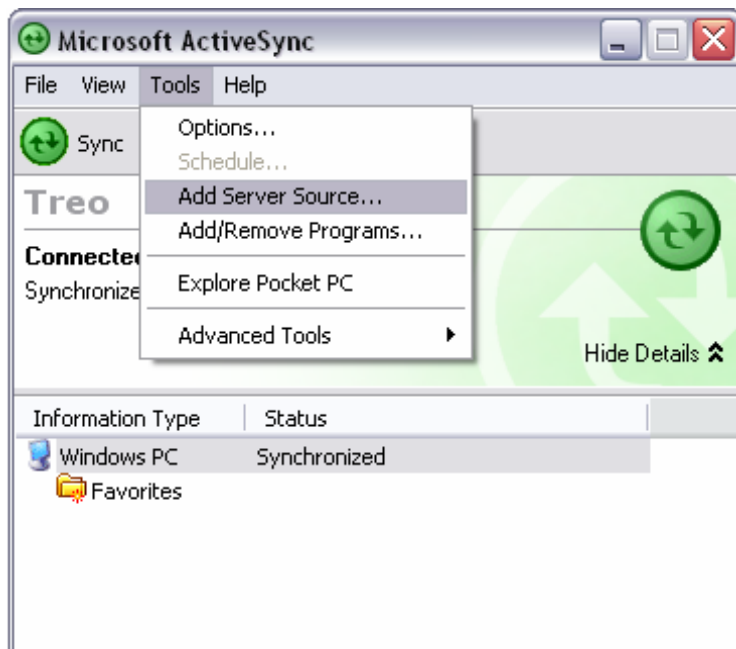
Microsoft ActiveSync

File View Tools Help

Sync

Options...
Schedule...
Add Server Source...
Add/Remove Programs...
Explore Pocket PC
Advanced Tools

Treo

Connecte

Synchronize

Hide Details

| Information Type | Status |
|---|---|
| Windows PC | Synchronized |
| Favorites | |